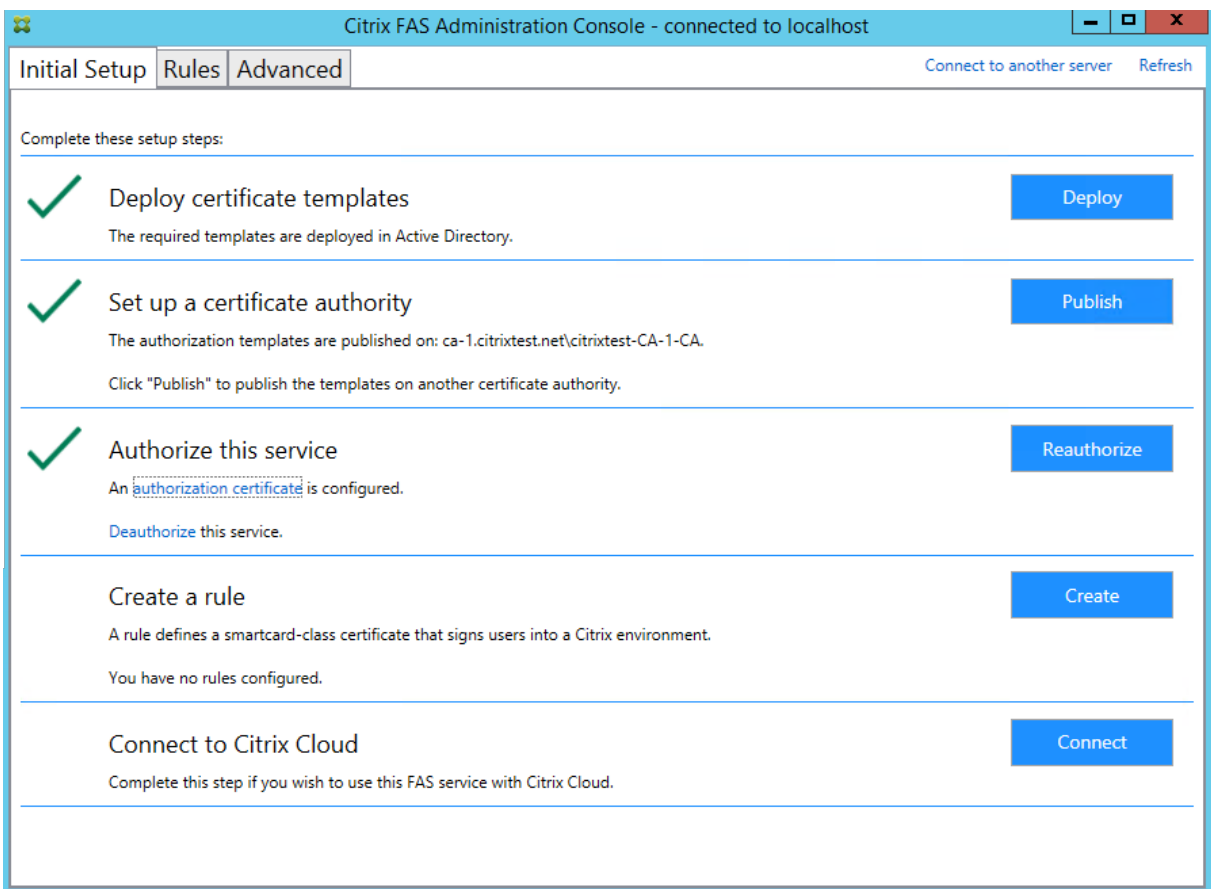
Citrix FAS Administration Console - connected to localhost

Initial Setup Rules Advanced

Connect to another server Refresh

Complete these setup steps:

Deploy certificate templates

The required templates are deployed in Active Directory.

Deploy

Set up a certificate authority

The authorization templates are published on: ca-1.citrixtest.net\citrixtest-CA-1-CA.

Click "Publish" to publish the templates on another certificate authority.

Publish

Authorize this service

An authorization certificate is configured.

Deauthorize this service.

Reauthorize

Create a rule

A rule defines a smartcard-class certificate that signs users into a Citrix environment.

You have no rules configured.

Create

Connect to Citrix Cloud

Complete this step if you wish to use this FAS service with Citrix Cloud.

Connect